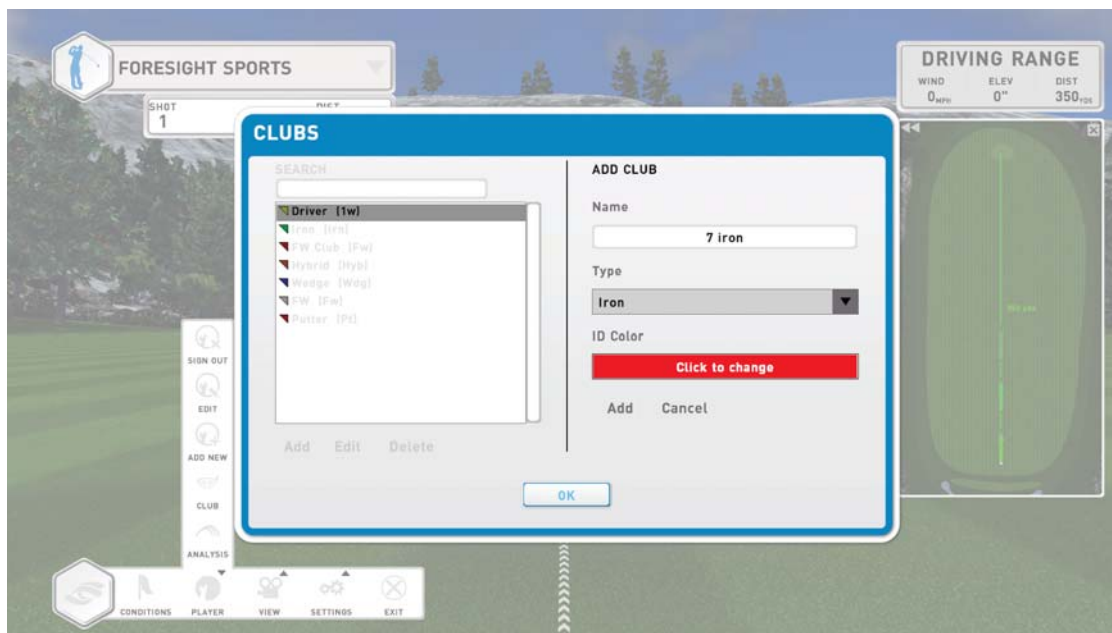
FORESIGHT SPORTS

SHOT
1

DIST

DRIVING RANGE
WIND $0_{MPH}$
ELEV 0"
DIST $350_{YDS}$

CLUBS

SEARCH

Driver [1w]
Iron [irn]
FW Club [Fw]
Hybrid [Hyb]
Wedge [Wdg]
FW [Fw]
Putter [Pt]

Add Edit Delete

ADD CLUB

Name

7 iron

Type

Iron

ID Color

Click to change

Add Cancel

OK

SIGN OUT
EDIT
ADD NEW
CLUB
ANALYSIS

CONDITIONS PLAYER VIEW SETTINGS EXIT